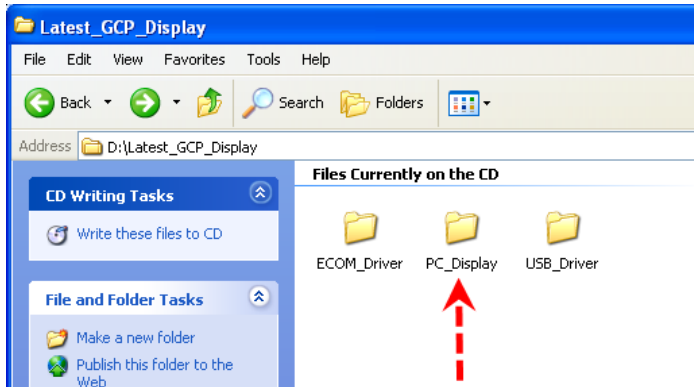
Latest_GCP_Display

File Edit View Favorites Tools Help

Back Search Folders

Address D:\Latest_GCP_Display

CD Writing Tasks

Write these files to CD

File and Folder Tasks

Make a new folder

Publish this folder to the Web

Files Currently on the CD

ECOM_Driver PC_Display USB_Driver